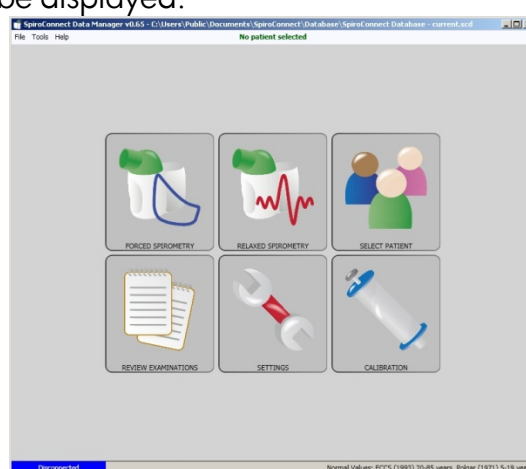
be displayed:

SpiroConnect Data Manager v0.65 - C:\Users\Public\Documents\SpiroConnect\Database\SpiroConnect Database - current.scd

File Tools Help

No patient selected

FORCED SPIROMETRY

RELAXED SPIROMETRY

SELECT PATIENT

REVIEW EXAMINATIONS

SETTINGS

CALIBRATION

Disconnected

Normal Values: ECCS (1993) 20-85 years, Polgar (1971) 5-19 ye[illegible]